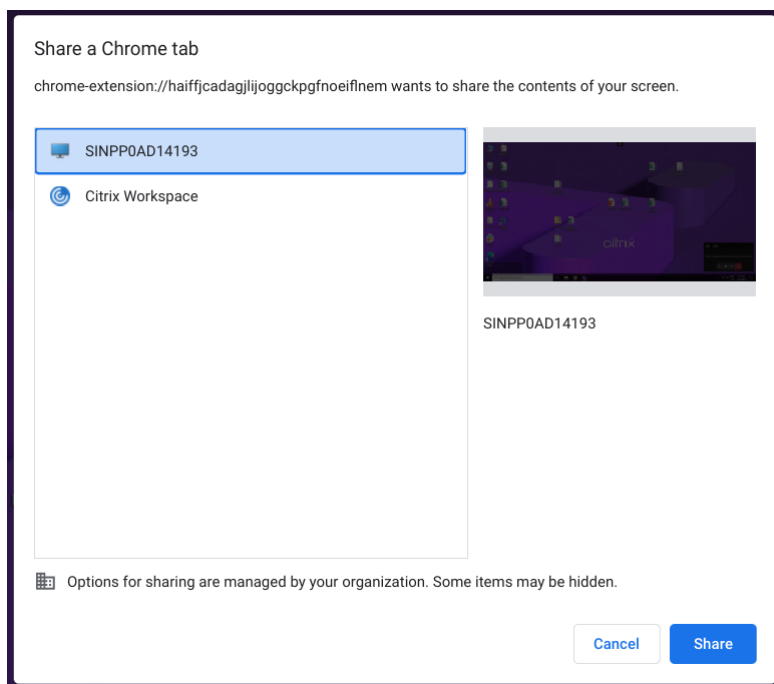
Share a Chrome tab

chrome-extension://haiffjcadagjlijoggckpgfnoeiflnem wants to share the contents of your screen.

SINPP0AD14193

Citrix Workspace

citrix

SINPP0AD14193

Options for sharing are managed by your organization. Some items may be hidden.

Cancel

Share